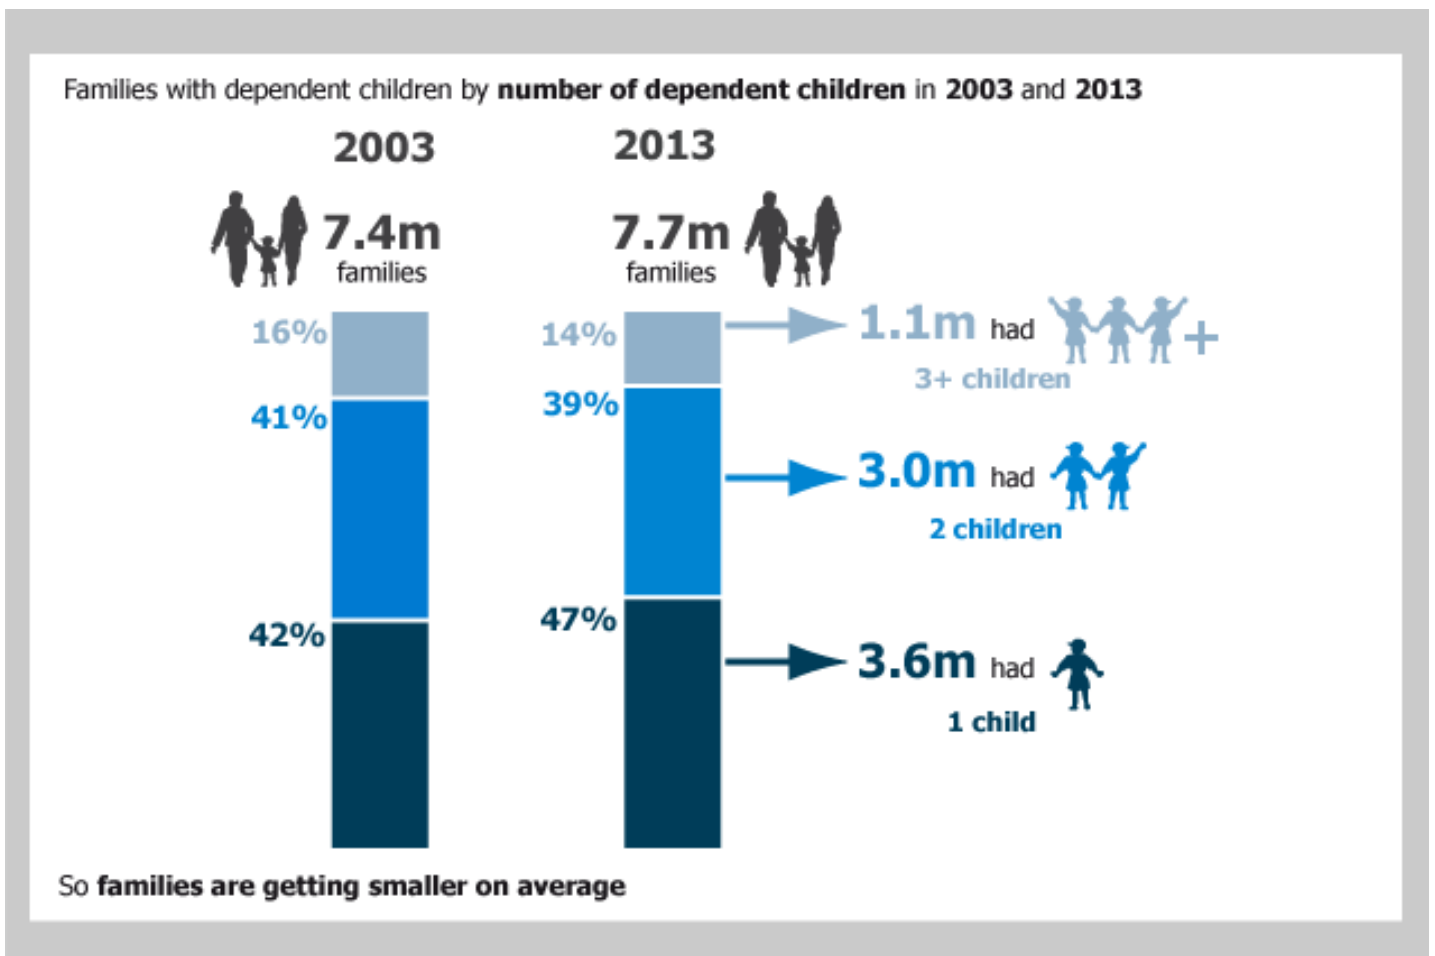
Families with dependent children by number of dependent children in 2003 and 2013

2003

7.4m families

16%

41%

42%

2013

7.7m families

14%

39%

47%

1.1m had + 3+ children

3.0m had 2 children

3.6m had 1 child

So families are getting smaller on average